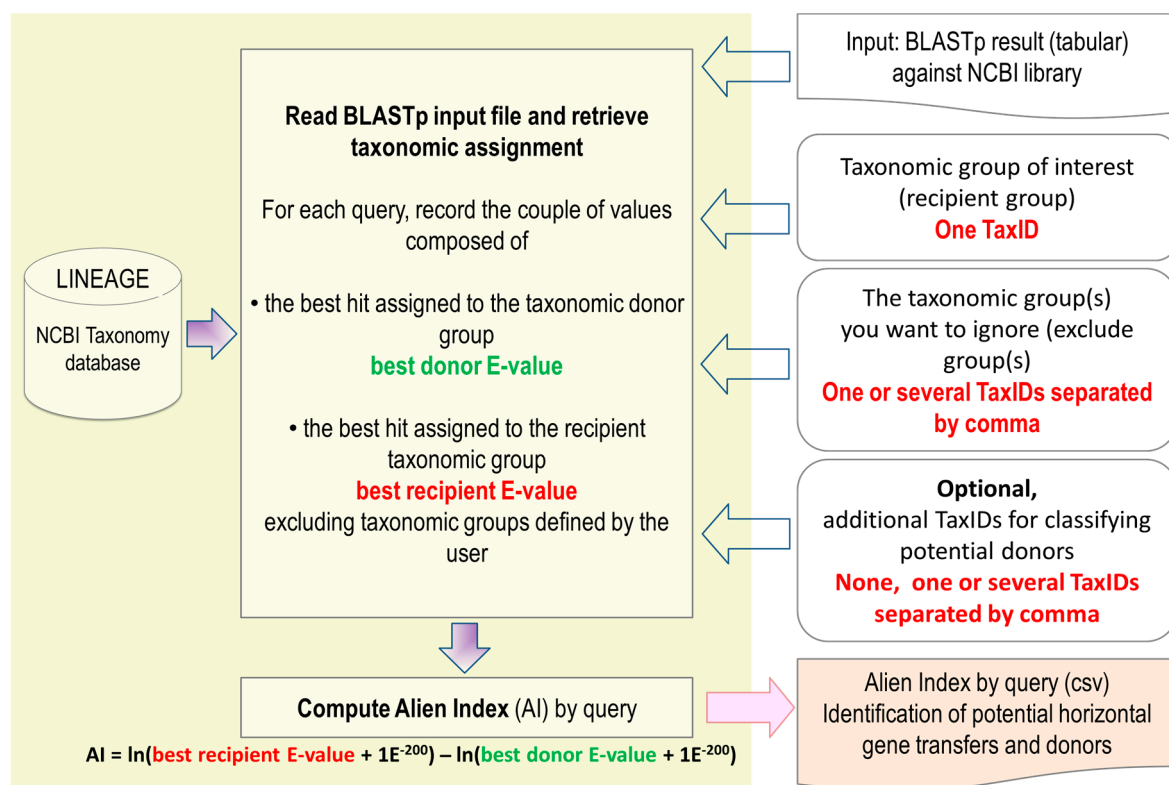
Input: BLASTp result (tabular) against NCBI library

Read BLASTp input file and retrieve taxonomic assignment

For each query, record the couple of values composed of

• the best hit assigned to the taxonomic donor group

best donor E-value

• the best hit assigned to the recipient taxonomic group

best recipient E-value

excluding taxonomic groups defined by the user

LINEAGE

NCBI Taxonomy database

Taxonomic group of interest (recipient group)

One TaxID

The taxonomic group(s) you want to ignore (exclude group(s)

One or several TaxIDs separated by comma

Optional,

additional TaxIDs for classifying potential donors

None, one or several TaxIDs separated by comma

Compute Alien Index (AI) by query

AI = ln(best recipient E-value + $1E^{-200}$) – ln(best donor E-value + $1E^{-200}$)

Alien Index by query (csv)
Identification of potential horizontal gene transfers and donors